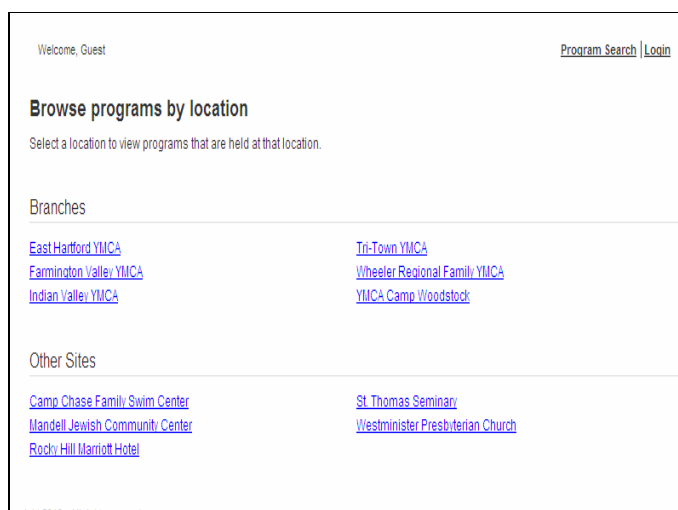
Welcome, Guest

Program Search | Login

Browse programs by location

Select a location to view programs that are held at that location.

Branches

East Hartford YMCA

Farmington Valley YMCA

Indian Valley YMCA

Tri-Town YMCA

Wheeler Regional Family YMCA

YMCA Camp Woodstock

Other Sites

Camp Chase Family Swim Center

Mandell Jewish Community Center

Rocky Hill Marriott Hotel

St. Thomas Seminary

Westminister Presbyterian Church